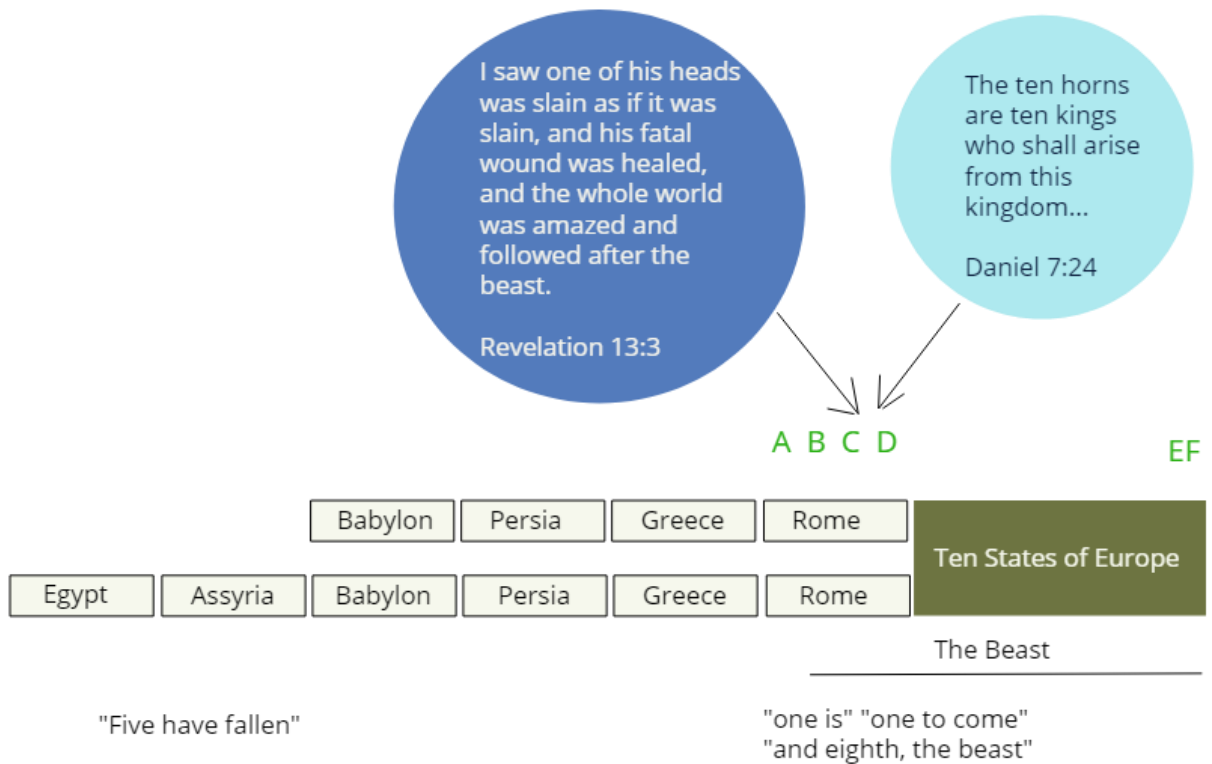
I saw one of his heads was slain as if it was slain, and his fatal wound was healed, and the whole world was amazed and followed after the beast.

Revelation 13:3

The ten horns are ten kings who shall arise from this kingdom...

Daniel 7:24

A B C D

EF

| Babylon | Persia | Greece | Rome |
|---|---|---|---|

| Egypt | Assyria | Babylon | Persia | Greece | Rome |
|---|---|---|---|---|---|

Ten States of Europe

The Beast

"Five have fallen"

"one is" "one to come"
"and eighth, the beast"